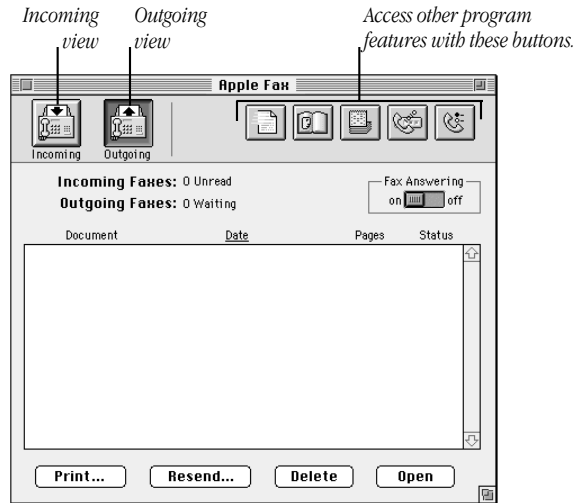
Incoming view

Outgoing view

Access other program features with these buttons.

Apple Fax

Incoming

Outgoing

Incoming Faxes: 0 Unread

Outgoing Faxes: 0 Waiting

Fax Answering

on

off

| Document | Date | Pages | Status |
|---|---|---|---|

Print…

Resend…

Delete

Open